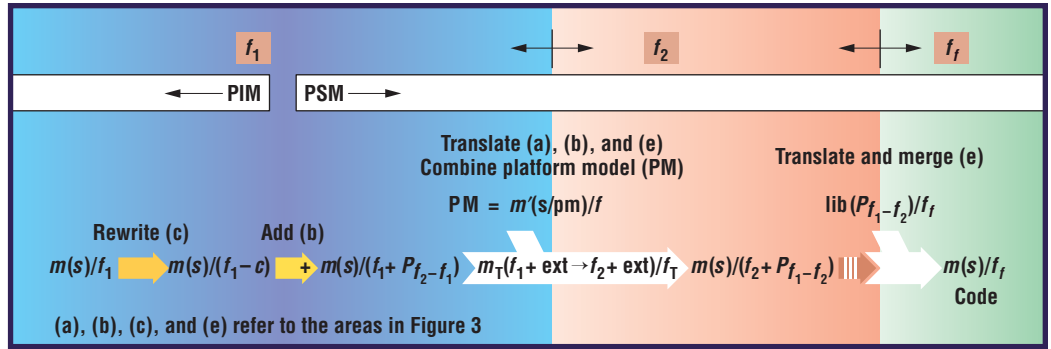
$f_1$

$f_2$

$f_f$

PIM

PSM

Translate (a), (b), and (e)
Combine platform model (PM)

Translate and merge (e)

PM = $m'$(s/pm)/$f$

lib$(P_{f_1-f_2})/f_f$

Rewrite (c)

Add (b)

$m(s)/f_1$ $m(s)/(f_1-c)$ + $m(s)/(f_1+P_{f_2-f_1})$ $m_T(f_1+\text{ext}\rightarrow f_2+\text{ext})/f_T$ $m(s)/(f_2+P_{f_1-f_2})$ $m(s)/f_f$

Code

(a), (b), (c), and (e) refer to the areas in Figure 3